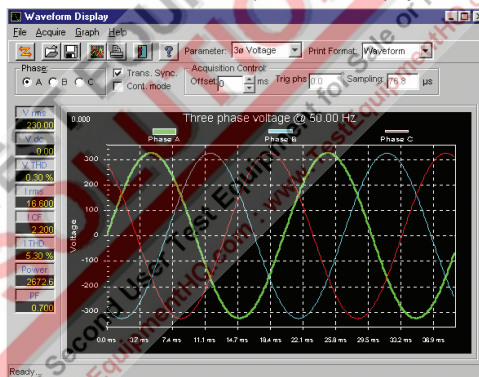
Waveform Display

File Acquire Graph Help

Parameter: 3ø Voltage Print Format: Waveform

Phase
A B C

Trans. Sync.
Cont. mode

Acquisition Control
Offset 0 ms
Trig phs 0.0
Sampling 78.8 µs

V rms
230.00
V dc
0.00
V THD
0.30 %
I rms
16.600
I CF
2.200
I THD
5.30 %
Power
2672.6
PF
0.700

0.000
Three phase voltage @ 50.00 Hz
Phase A
Phase B
Phase C

Voltage

300
200
100
0
-100
-200
-300

0.0 ms 3.7 ms 7.4 ms 11.1 ms 14.7 ms 18.4 ms 22.1 ms 25.8 ms 29.5 ms 33.2 ms 36.9 ms

Ready...

Second User Test Equipment for Sale or Hire
www.TestEquipmentHQ.com